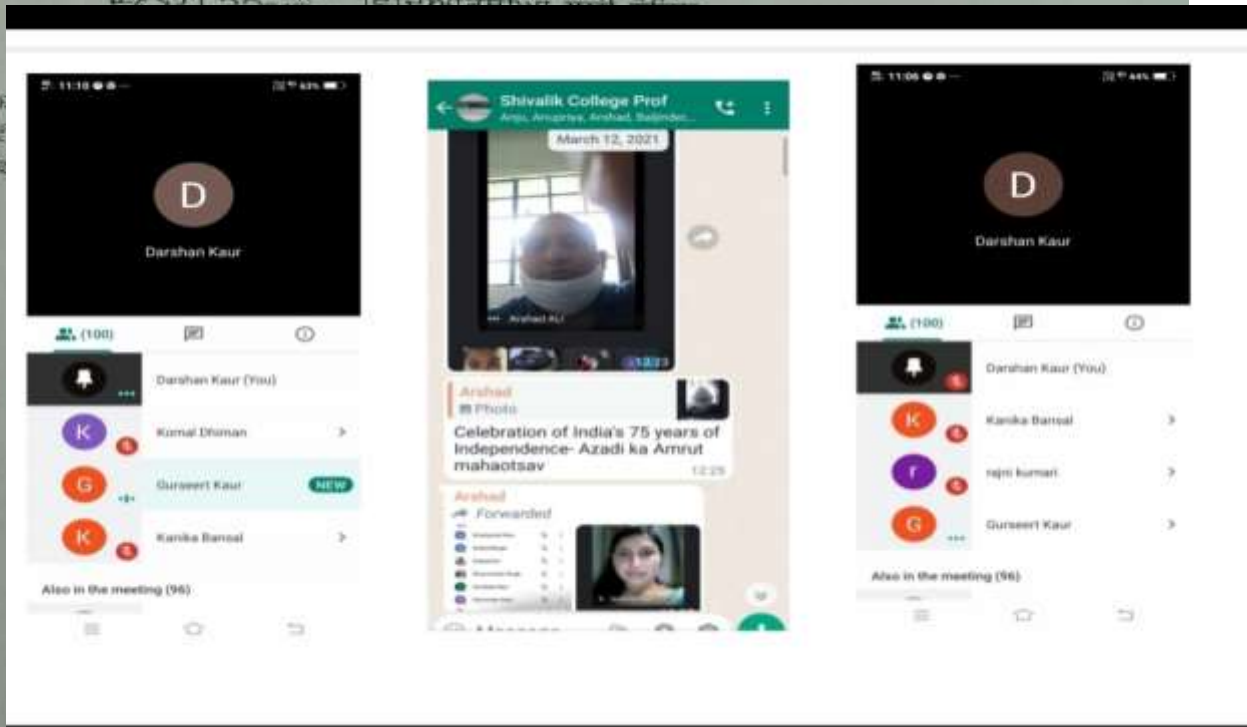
D
Darshan Kaur
(100)
Darshan Kaur (You)
K Komal Dhiman
G Gurseert Kaur NEW
K Kanika Bansal
Also in the meeting (96)

Shivalik College Prof
Anju, Anupriya, Arshad, Baljinder...
March 12, 2021
Arshad ALI
Arshad
Photo
Celebration of India's 75 years of Independence- Azadi ka Amrut mahaotsav
12:29
Arshad
Forwarded

D
Darshan Kaur
(100)
Darshan Kaur (You)
K Kanika Bansal
r rajni kumari
G Gurseert Kaur
Also in the meeting (96)